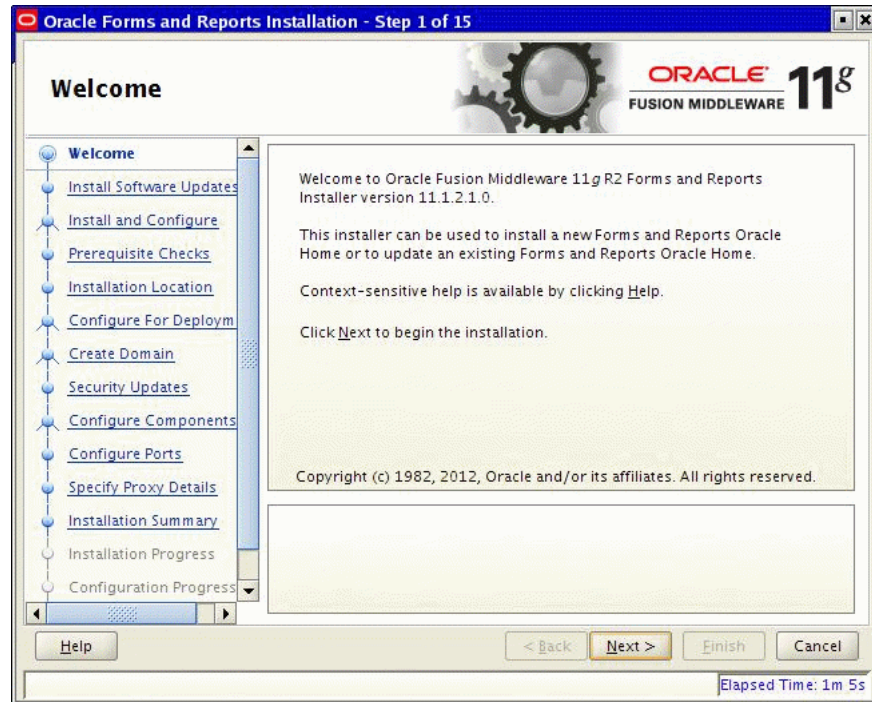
Oracle Forms and Reports Installation - Step 1 of 15

Welcome

ORACLE FUSION MIDDLEWARE 11g

Welcome
Install Software Updates
Install and Configure
Prerequisite Checks
Installation Location
Configure For Deploym
Create Domain
Security Updates
Configure Components
Configure Ports
Specify Proxy Details
Installation Summary
Installation Progress
Configuration Progress

Welcome to Oracle Fusion Middleware 11g R2 Forms and Reports Installer version 11.1.2.1.0.

This installer can be used to install a new Forms and Reports Oracle Home or to update an existing Forms and Reports Oracle Home.

Context-sensitive help is available by clicking Help.

Click Next to begin the installation.

Copyright (c) 1982, 2012, Oracle and/or its affiliates. All rights reserved.

Help

< Back

Next >

Finish

Cancel

Elapsed Time: 1m 5s